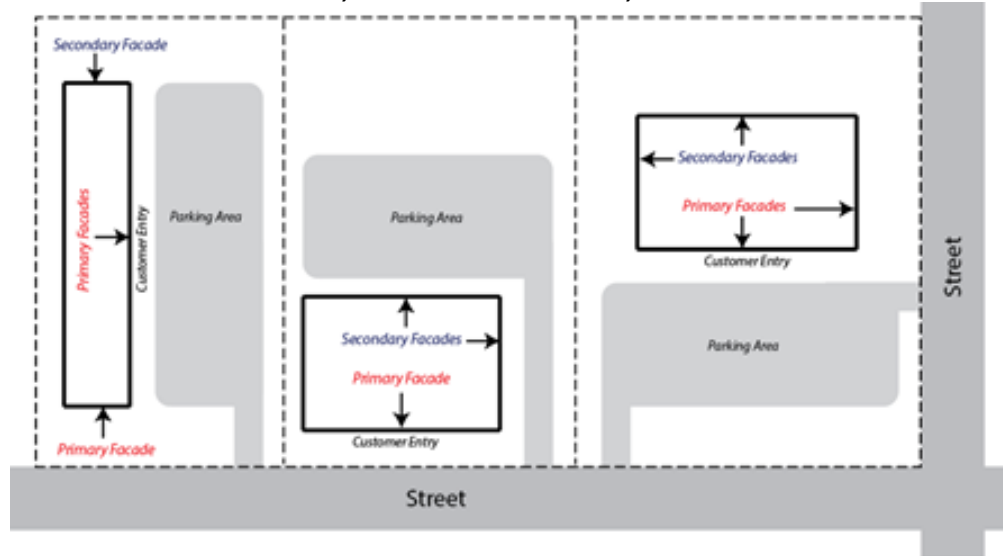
Secondary Facade

Primary Facades

Customer Entry

Parking Area

Primary Facade

Parking Area

Secondary Facades

Primary Facade

Customer Entry

Secondary Facades

Primary Facades

Customer Entry

Parking Area

Street

Street